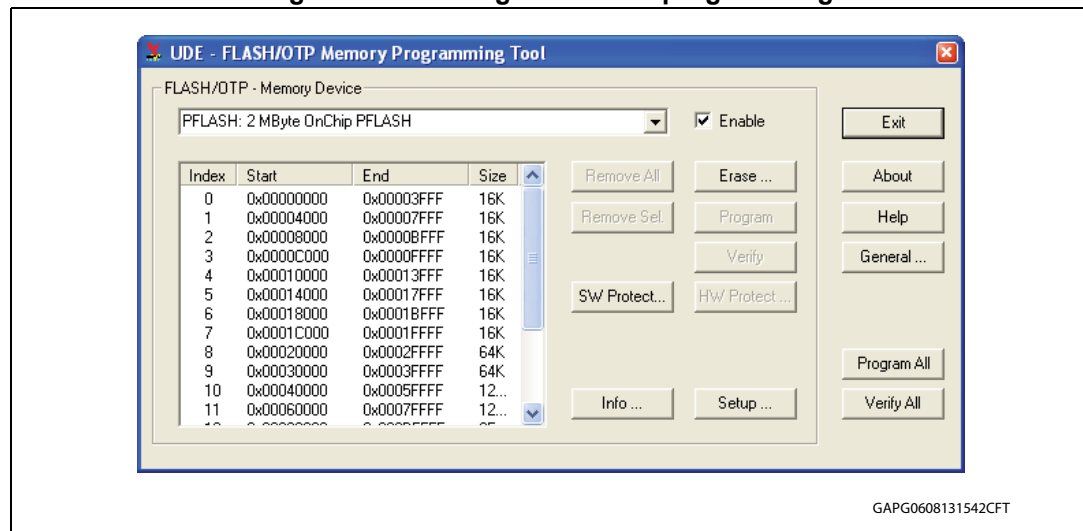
UDE - FLASH/OTP Memory Programming Tool

FLASH/OTP - Memory Device

PFLASH: 2 MByte OnChip PFLASH

Enable

Exit

| Index | Start | End | Size |
|---|---|---|---|
| 0 | 0x00000000 | 0x00003FFF | 16K |
| 1 | 0x00004000 | 0x00007FFF | 16K |
| 2 | 0x00008000 | 0x0000BFFF | 16K |
| 3 | 0x0000C000 | 0x0000FFFF | 16K |
| 4 | 0x00010000 | 0x00013FFF | 16K |
| 5 | 0x00014000 | 0x00017FFF | 16K |
| 6 | 0x00018000 | 0x0001BFFF | 16K |
| 7 | 0x0001C000 | 0x0001FFFF | 16K |
| 8 | 0x00020000 | 0x0002FFFF | 64K |
| 9 | 0x00030000 | 0x0003FFFF | 64K |
| 10 | 0x00040000 | 0x0005FFFF | 12... |
| 11 | 0x00060000 | 0x0007FFFF | 12... |
| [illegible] | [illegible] | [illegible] | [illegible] |

Remove All
Erase ...
About
Remove Sel.
Program
Help
Verify
General ...
SW Protect...
HW Protect ...
Program All
Info ...
Setup ...
Verify All

GAPG0608131542CFT